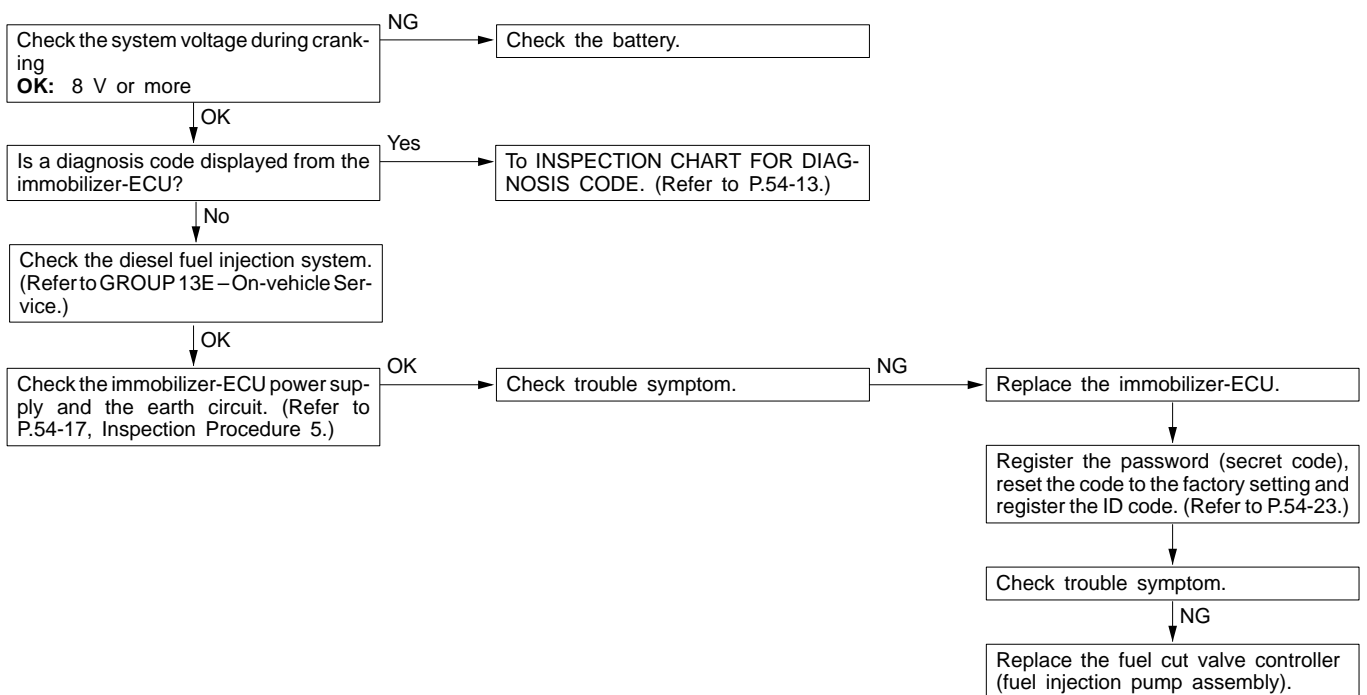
Check the system voltage during cranking
**OK:** 8 V or more

NG

Check the battery.

OK

Is a diagnosis code displayed from the immobilizer-ECU?

Yes

To INSPECTION CHART FOR DIAGNOSIS CODE. (Refer to P.54-13.)

No

Check the diesel fuel injection system. (Refer to GROUP 13E – On-vehicle Service.)

OK

Check the immobilizer-ECU power supply and the earth circuit. (Refer to P.54-17, Inspection Procedure 5.)

OK

Check trouble symptom.

NG

Replace the immobilizer-ECU.

Register the password (secret code), reset the code to the factory setting and register the ID code. (Refer to P.54-23.)

Check trouble symptom.

NG

Replace the fuel cut valve controller (fuel injection pump assembly).